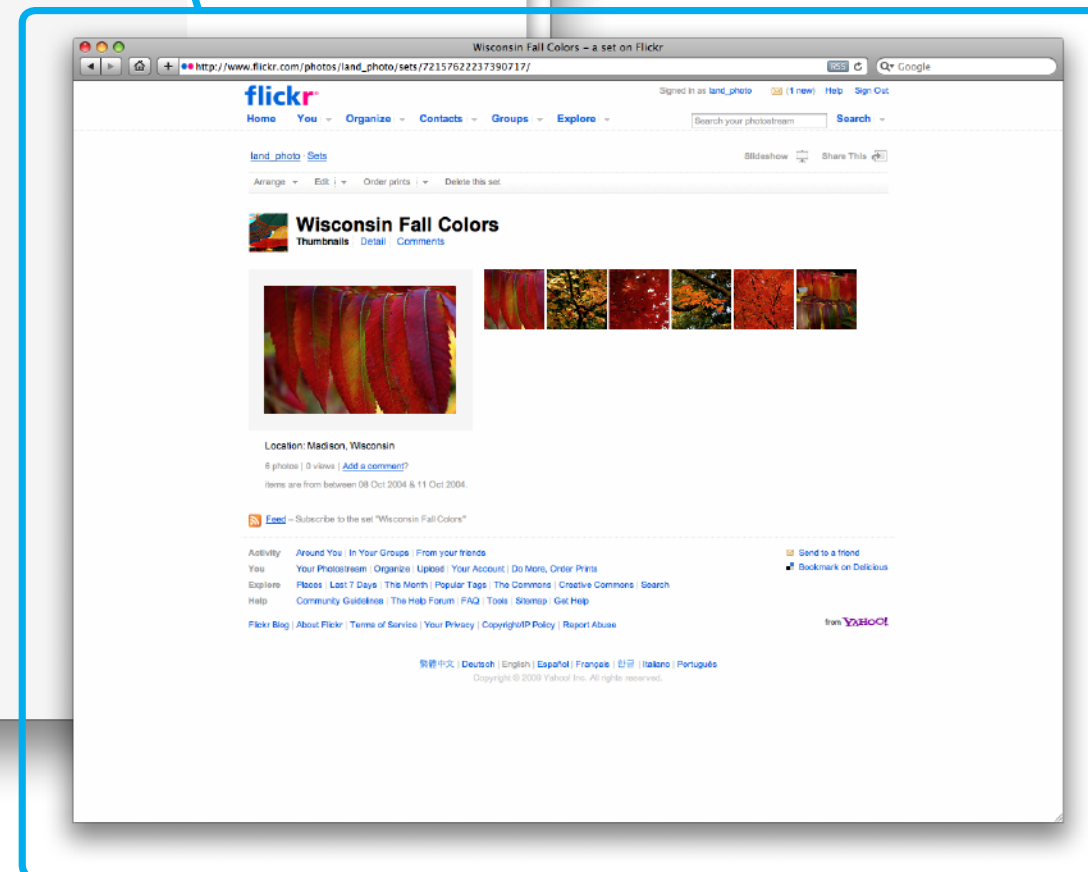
Wisconsin Fall Colors – a set on Flickr

http://www.flickr.com/photos/land_photo/sets/72157622237390717/

RSS

Google

flickr

Signed in as land_photo (1 new) Help Sign Out

Home You Organize Contacts Groups Explore

Search your photostream

Search

land_photo · Sets

Slideshow Share This

Arrange Edit Order prints Delete this set

Wisconsin Fall Colors

Thumbnails | Detail | Comments

Location: Madison, Wisconsin

6 photos | 0 views | Add a comment?

Items are from between 08 Oct 2004 & 11 Oct 2004.

Feed – Subscribe to the set "Wisconsin Fall Colors"

Activity Around You | In Your Groups | From your friends

You Your Photostream | Organize | Upload | Your Account | Do More, Order Prints

Explore Places | Last 7 Days | This Month | Popular Tags | The Commons | Creative Commons | Search

Help Community Guidelines | The Help Forum | FAQ | Tools | Sitemap | Get Help

Send to a friend

Bookmark on Delicious

Flickr Blog | About Flickr | Terms of Service | Your Privacy | Copyright/IP Policy | Report Abuse

from YAHOO!

繁體中文 | Deutsch | English | Español | Français | 한글 | Italiano | Português

Copyright © 2009 Yahoo! Inc. All rights reserved.